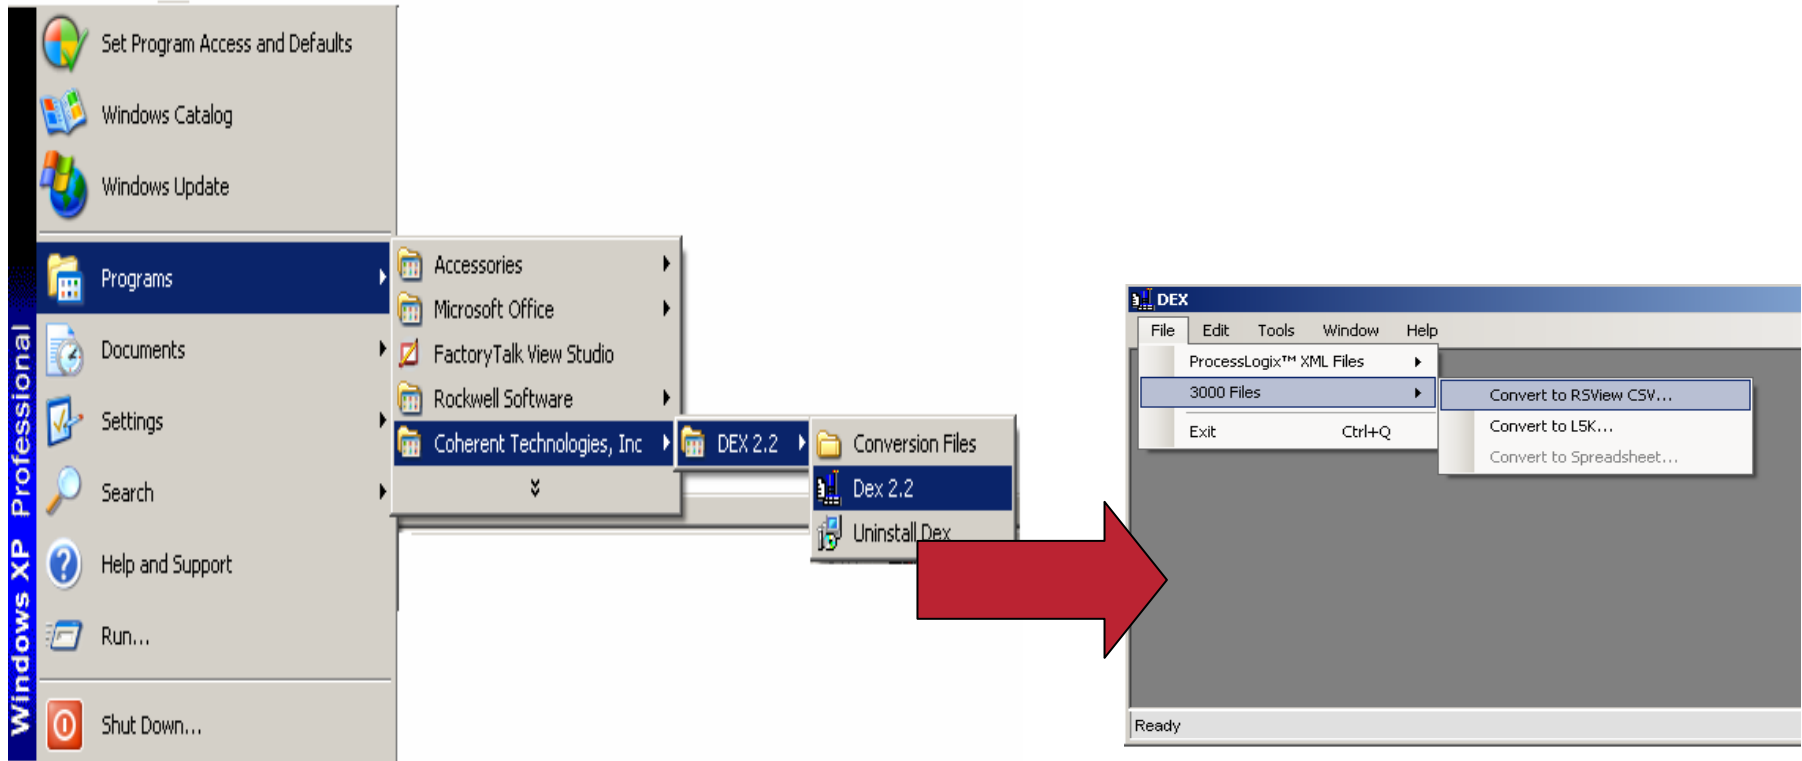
Windows XP Professional

Set Program Access and Defaults

Windows Catalog

Windows Update

Programs

Documents

Settings

Search

Help and Support

Run...

Shut Down...

Accessories

Microsoft Office

FactoryTalk View Studio

Rockwell Software

Coherent Technologies, Inc

DEX 2.2

Conversion Files

Dex 2.2

Uninstall Dex

DEX

File Edit Tools Window Help

ProcessLogix™ XML Files

3000 Files

Exit Ctrl+Q

Convert to RSView CSV...

Convert to L5K...

Convert to Spreadsheet...

Ready